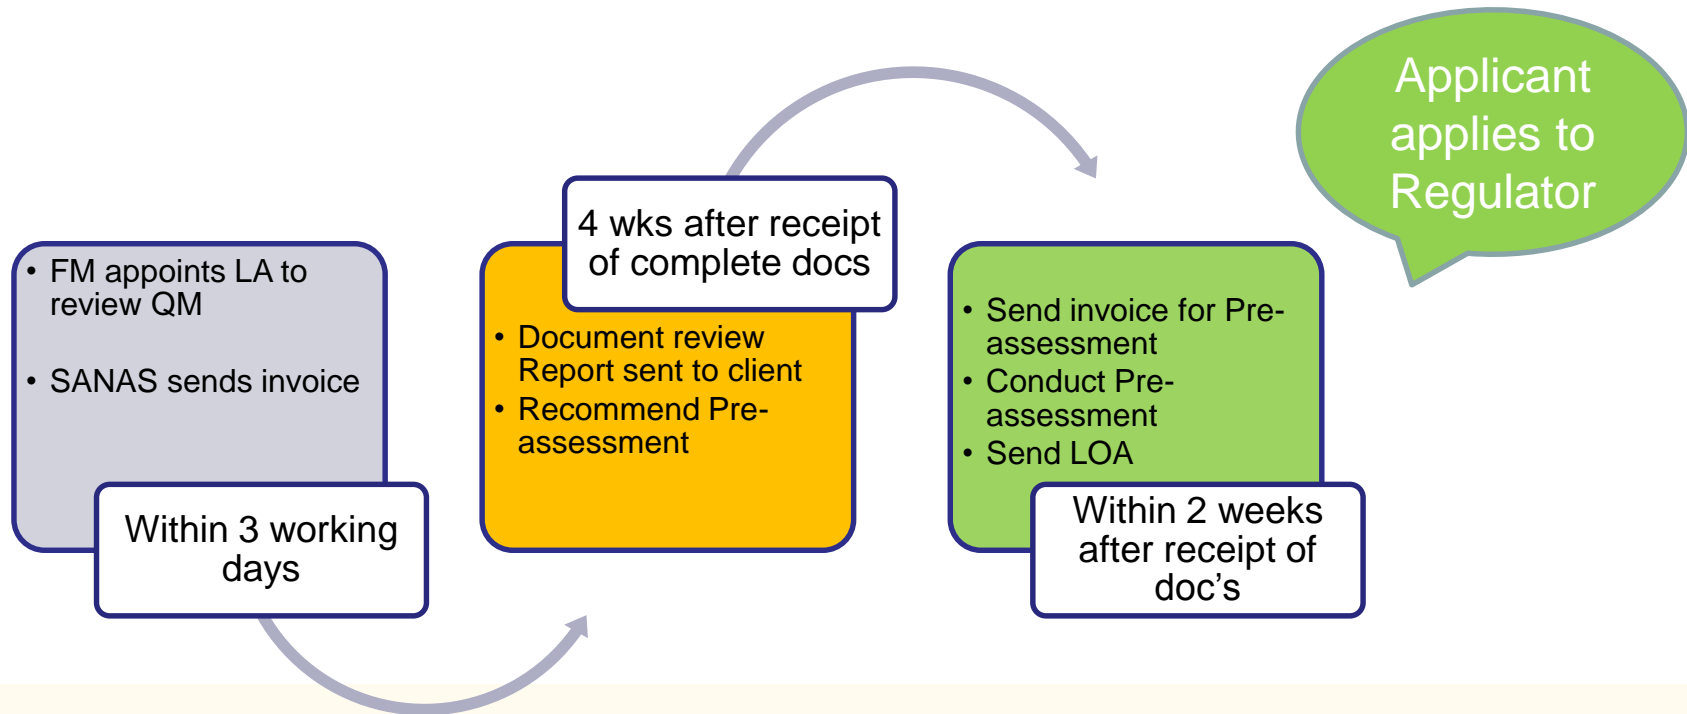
Applicant applies to Regulator

• FM appoints LA to review QM

• SANAS sends invoice

Within 3 working days

4 wks after receipt of complete docs

• Document review Report sent to client
• Recommend Pre-assessment

• Send invoice for Pre-assessment
• Conduct Pre-assessment
• Send LOA

Within 2 weeks after receipt of doc’s